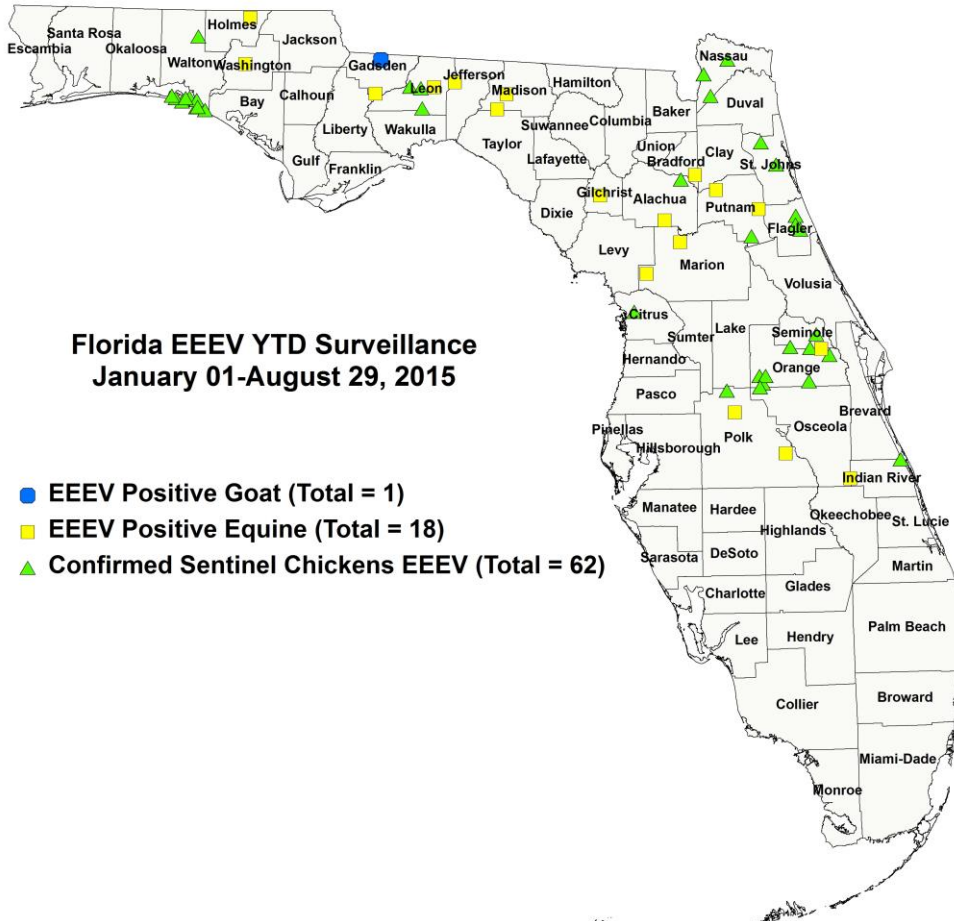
Santa Rosa
Escambia
Okaloosa
Holmes
Jackson
Walton
Washington
Bay
Calhoun
Gadsden
Jefferson
Leon
Madison
Hamilton
Nassau
Duval
Baker
Liberty
Wakulla
Suwannee
Columbia
Gulf
Franklin
Taylor
Lafayette
Union
Bradford
Clay
St. Johns
Gilchrist
Alachua
Putnam
Dixie
Flagler
Levy
Marion
Volusia
Citrus

Florida EEEV YTD Surveillance
January 01-August 29, 2015

Sumter
Lake
Seminole
Hernando
Orange
Pasco
Brevard
Pinellas
Hillsborough
Polk
Osceola
Indian River

EEEV Positive Goat (Total = 1)
EEEV Positive Equine (Total = 18)
Confirmed Sentinel Chickens EEEV (Total = 62)

Manatee
Hardee
Highlands
Okeechobee
St. Lucie
Sarasota
DeSoto
Martin
Charlotte
Glades
Lee
Hendry
Palm Beach
Collier
Broward
Miami-Dade
Monroe